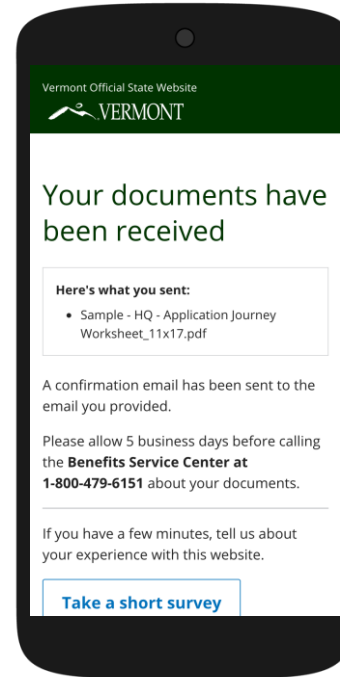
Vermont Official State Website

VERMONT

Your documents have been received

**Here's what you sent:**

- Sample - HQ - Application Journey Worksheet_11x17.pdf

A confirmation email has been sent to the email you provided.

Please allow 5 business days before calling the **Benefits Service Center at 1-800-479-6151** about your documents.

If you have a few minutes, tell us about your experience with this website.

Take a short survey